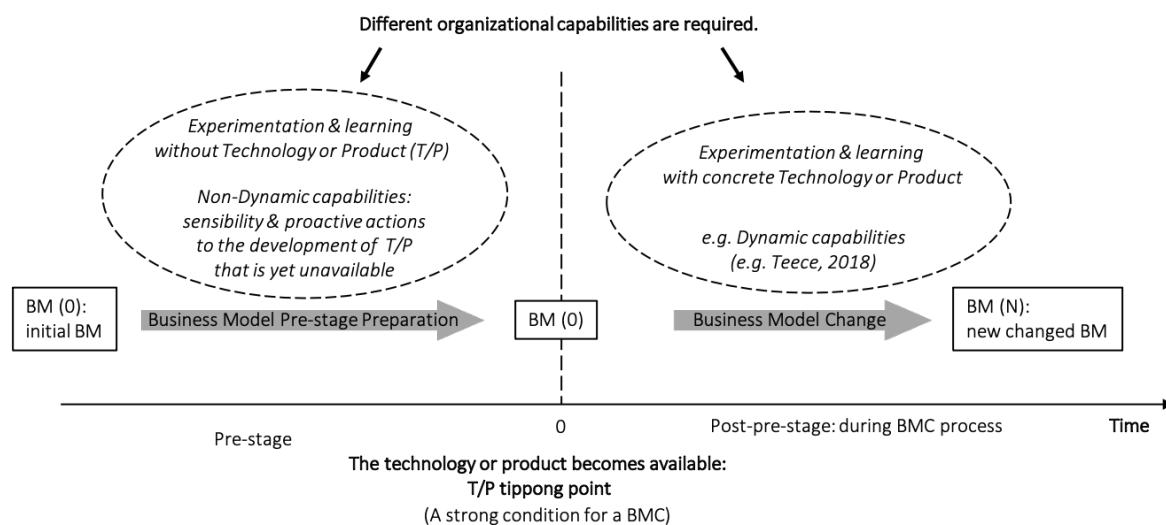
Different organizational capabilities are required.

Experimentation & learning without Technology or Product (T/P)

Non-Dynamic capabilities: sensibility & proactive actions to the development of T/P that is yet unavailable

Experimentation & learning with concrete Technology or Product

e.g. Dynamic capabilities (e.g. Teece, 2018)

BM (0): initial BM

Business Model Pre-stage Preparation

BM (0)

Business Model Change

BM (N): new changed BM

Pre-stage

0

Post-pre-stage: during BMC process

Time

The technology or product becomes available:
T/P tippong point
(A strong condition for a BMC)